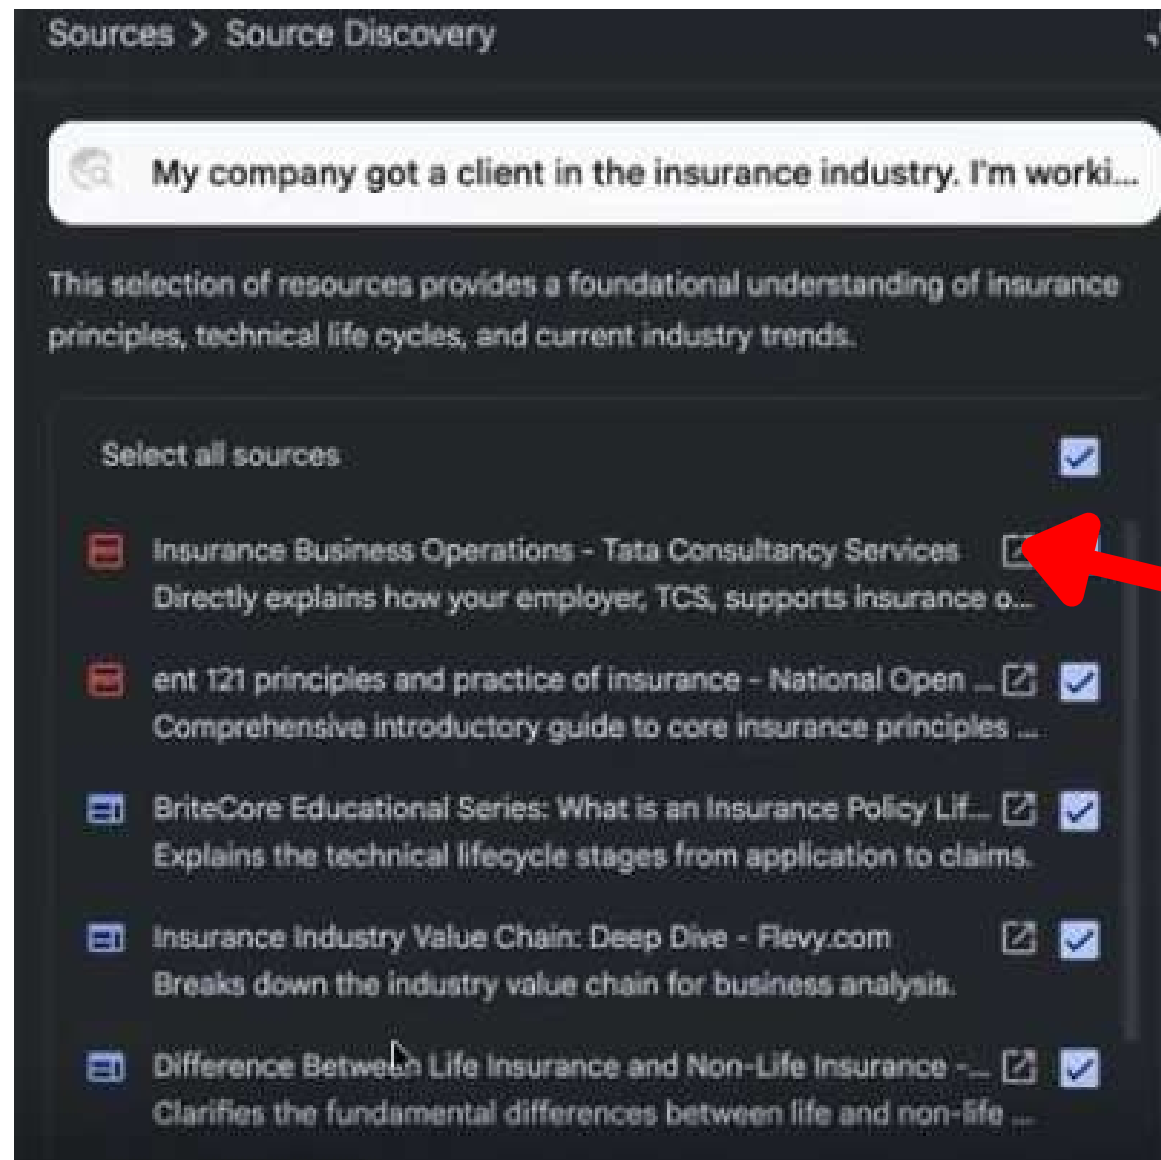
Sources > Source Discovery

My company got a client in the insurance industry. I'm worki...

This selection of resources provides a foundational understanding of insurance principles, technical life cycles, and current industry trends.

Select all sources

Insurance Business Operations - Tata Consultancy Services
Directly explains how your employer, TCS, supports insurance o...

ent 121 principles and practice of insurance - National Open ...
Comprehensive introductory guide to core insurance principles ...

BriteCore Educational Series: What is an Insurance Policy Lif...
Explains the technical lifecycle stages from application to claims.

Insurance Industry Value Chain: Deep Dive - Flevy.com
Breaks down the industry value chain for business analysis.

Difference Between Life Insurance and Non-Life Insurance -...
Clarifies the fundamental differences between life and non-life ...